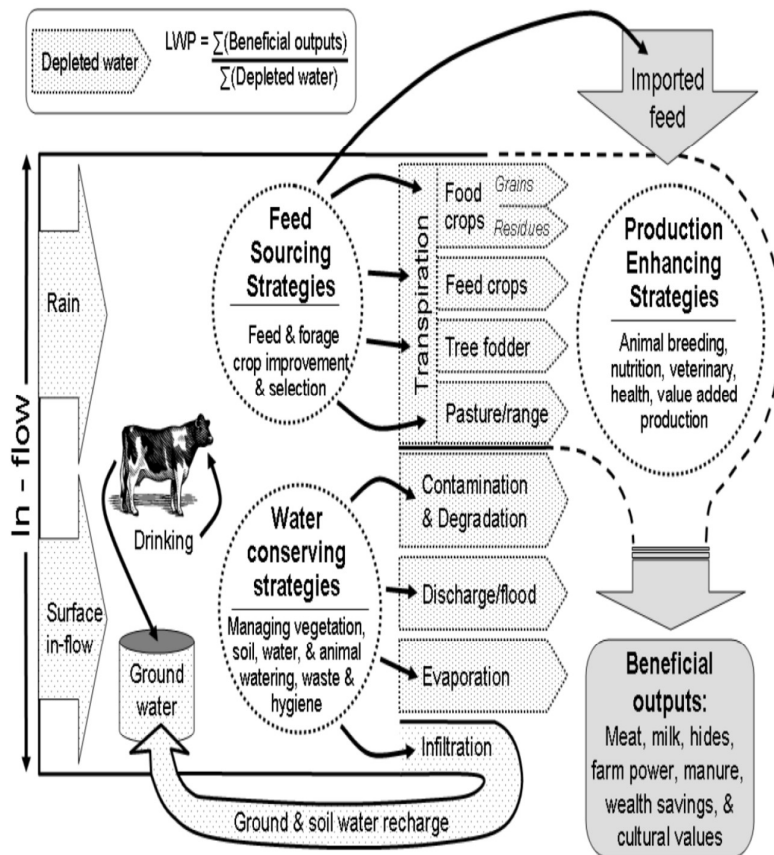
Depleted water

LWP = $\frac{\sum(\text{Beneficial outputs})}{\sum(\text{Depleted water})}$

Imported feed

In - flow

Rain

Surface in-flow

Drinking

Ground water

Feed Sourcing Strategies

Feed & forage crop improvement & selection

Transpiration

Food crops

Grains

Residues

Feed crops

Tree fodder

Pasture/range

Production Enhancing Strategies

Animal breeding, nutrition, veterinary, health, value added production

Water conserving strategies

Managing vegetation, soil, water, & animal watering, waste & hygiene

Contamination & Degradation

Discharge/flood

Evaporation

Infiltration

Ground & soil water recharge

Beneficial outputs:

Meat, milk, hides, farm power, manure, wealth savings, & cultural values